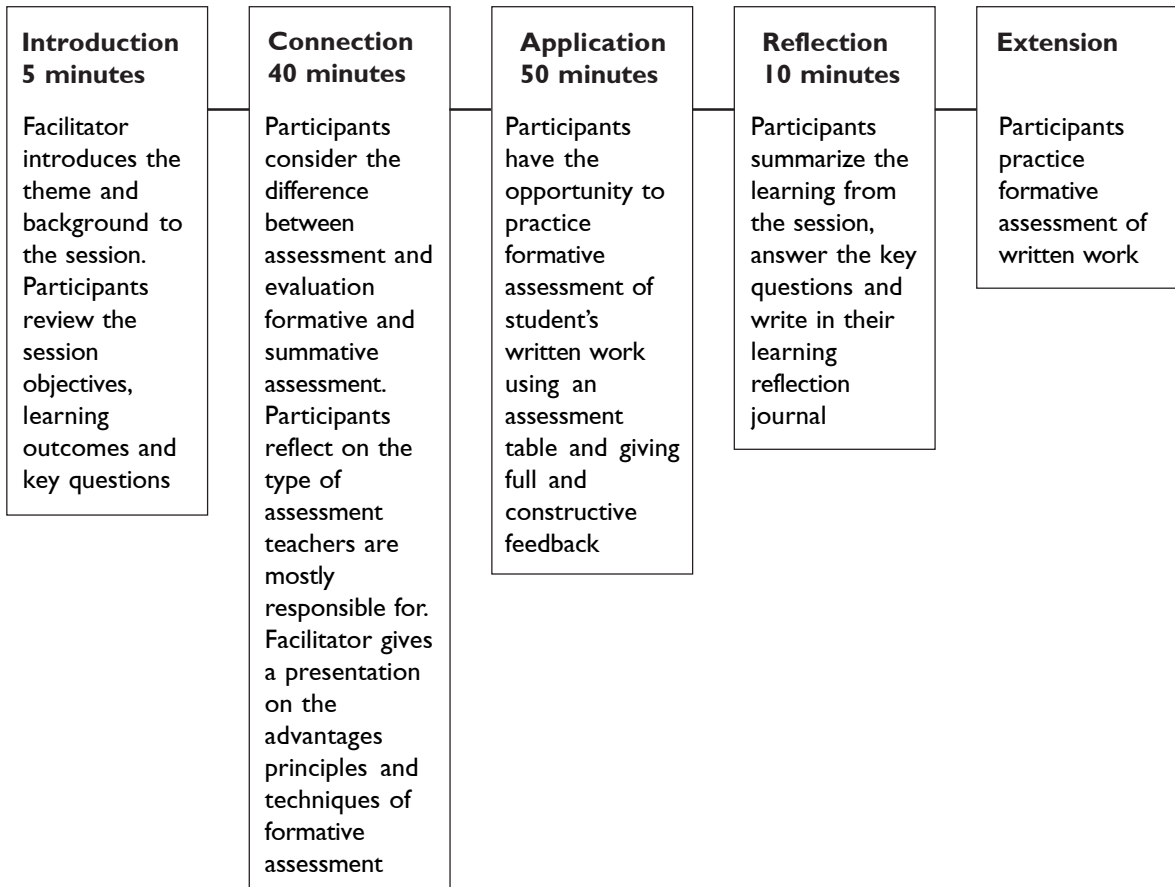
Introduction
5 minutes

Facilitator introduces the theme and background to the session. Participants review the session objectives, learning outcomes and key questions

Connection
40 minutes

Participants consider the difference between assessment and evaluation formative and summative assessment. Participants reflect on the type of assessment teachers are mostly responsible for. Facilitator gives a presentation on the advantages principles and techniques of formative assessment

Application
50 minutes

Participants have the opportunity to practice formative assessment of student's written work using an assessment table and giving full and constructive feedback

Reflection
10 minutes

Participants summarize the learning from the session, answer the key questions and write in their learning reflection journal

Extension

Participants practice formative assessment of written work